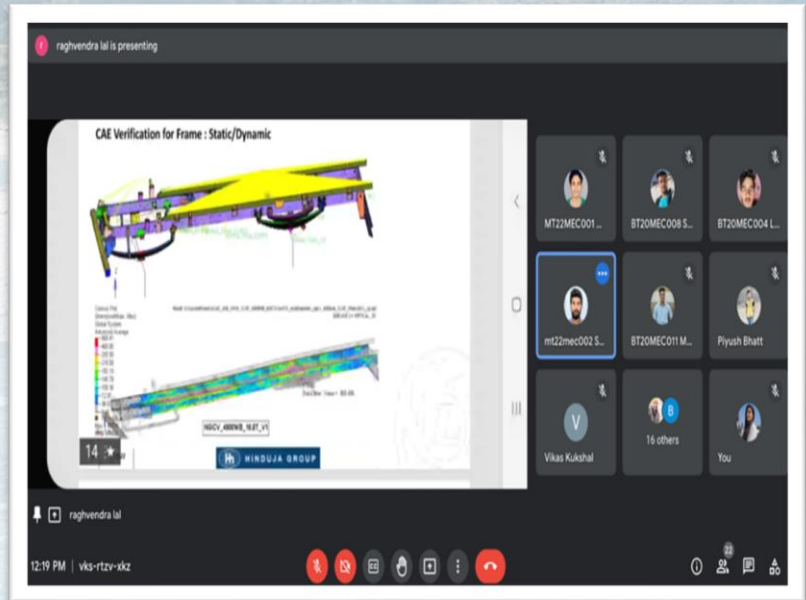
raghvendra lal is presenting

CAE Verification for Frame : Static/Dynamic

Contour Plot
Global System

NGCV_4900WB_1637_V1

HINDUJA GROUP

14

MT22MEC001 ...

BT20MEC008 S...

BT20MEC004 L...

mt22mec002 S...

BT20MEC011 M...

Piyush Bhatt

V

Vikas Kukshal

B

16 others

You

raghvendra lal

12:19 PM | vks-rtzv-xkz

22